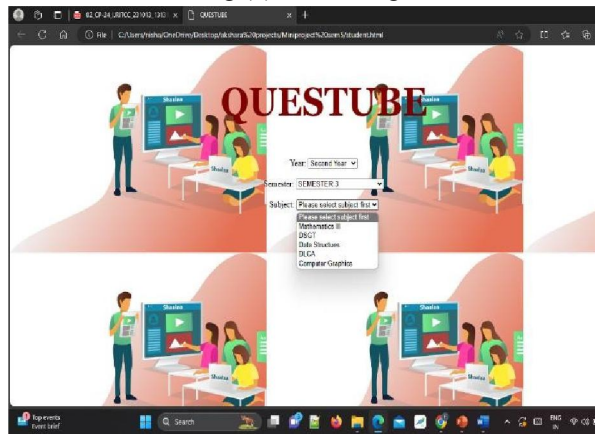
02_CP-24_UBITCC_22101G_1383 ×
QUESTUBE ×
File | C:/Users/nisha/OneDrive/Desktop/akshara%20projects/Miniproject%20sem5/student.html

QUESTUBE

Shaalaa
Shaalaa
Shaalaa
Shaalaa

Year: Second Year

Semester: SEMESTER 3

Subject: Please select subject first

Please select subject first
Mathematics III
DSGT
Data Structures
DLCA
Computer Graphics

Top events
Event brief
Search
ENG IN